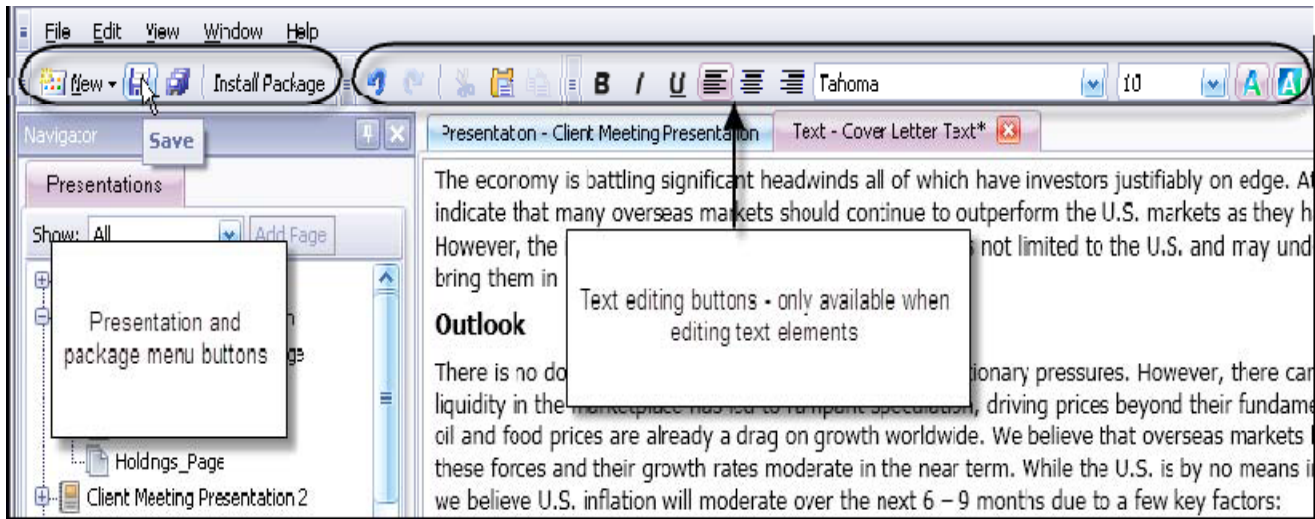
File Edit View Window Help

New Install Package B I U Tahoma 10

Save

Navigator

Presentations

Show: All Add Page

Presentation and package menu buttons

Holdngs_Page

Client Meeting Presentation 2

Presentaton - Client Meeting Presentation Text - Cover Letter Text*

The economy is battling significant headwinds all of which have investors justifiably on edge. At indicate that many overseas markets should continue to outperform the U.S. markets as they h However, the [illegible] s not limited to the U.S. and may und bring them in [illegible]

Text editing buttons - only available when editing text elements

Outlook

There is no do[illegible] tionary pressures. However, there car liquidity in the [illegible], driving prices beyond their fundame oil and food prices are already a drag on growth worldwide. We believe that overseas markets these forces and their growth rates moderate in the near term. While the U.S. is by no means i we believe U.S. inflation will moderate over the next 6 – 9 months due to a few key factors: